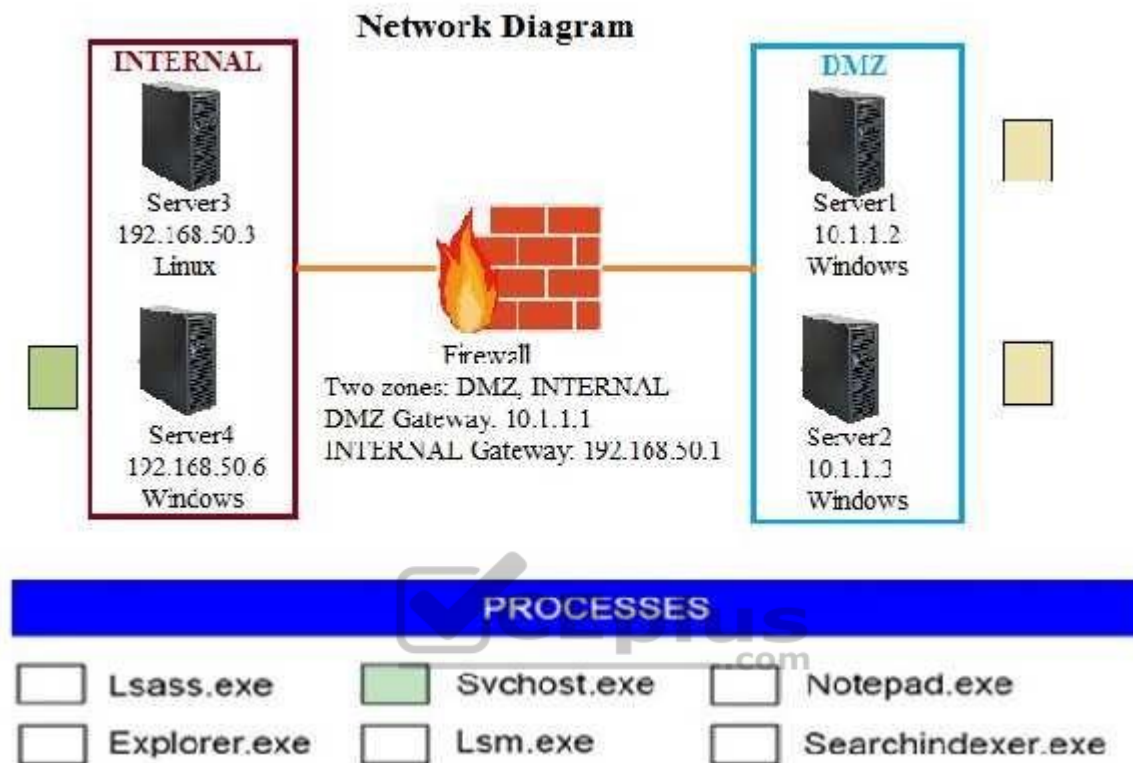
Network Diagram

INTERNAL

Server3
192.168.50.3
Linux

Server4
192.168.50.6
Windows

Firewall
Two zones: DMZ, INTERNAL
DMZ Gateway. 10.1.1.1
INTERNAL Gateway. 192.168.50.1

DMZ

Server1
10.1.1.2
Windows

Server2
10.1.1.3
Windows

PROCESSES

VCEplus
.com

Lsass.exe
Svchost.exe
Notepad.exe
Explorer.exe
Lsm.exe
Searchindexer.exe